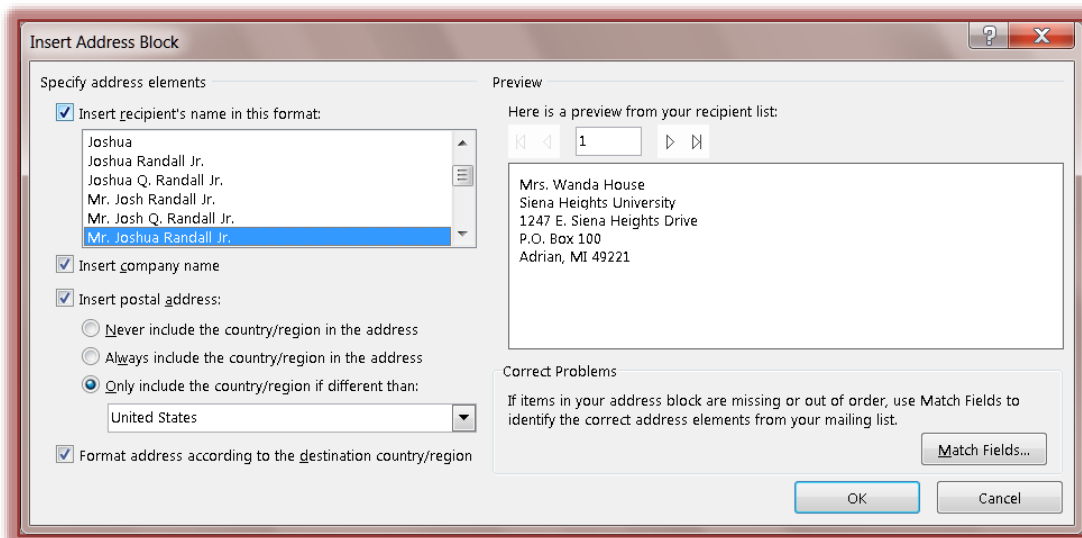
Insert Address Block

?

X

Specify address elements

Insert recipient's name in this format:

Joshua
Joshua Randall Jr.
Joshua Q. Randall Jr.
Mr. Josh Randall Jr.
Mr. Josh Q. Randall Jr.
Mr. Joshua Randall Jr.

Insert company name

Insert postal address:

Never include the country/region in the address

Always include the country/region in the address

Only include the country/region if different than:

United States

Format address according to the destination country/region

Preview

Here is a preview from your recipient list:

1

Mrs. Wanda House
Siena Heights University
1247 E. Siena Heights Drive
P.O. Box 100
Adrian, MI 49221

Correct Problems

If items in your address block are missing or out of order, use Match Fields to identify the correct address elements from your mailing list.

Match Fields...

OK

Cancel